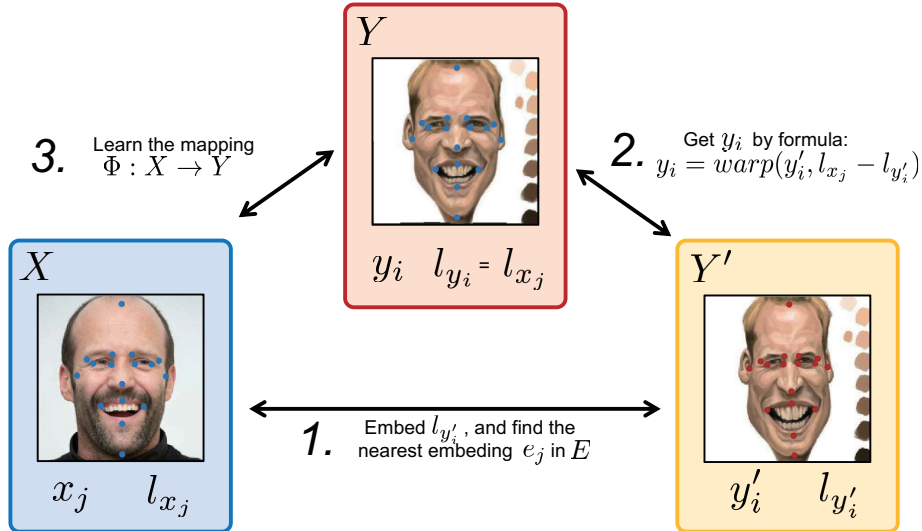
$Y$

3. Learn the mapping $\Phi : X \rightarrow Y$

2. Get $y_i$ by formula: $y_i = warp(y'_i, l_{x_j} - l_{y'_i})$

$y_i$ $l_{y_i} = l_{x_j}$

$X$

$Y'$

1. Embed $l_{y'_i}$, and find the nearest embeding $e_j$ in $E$

$x_j$ $l_{x_j}$

$y'_i$ $l_{y'_i}$